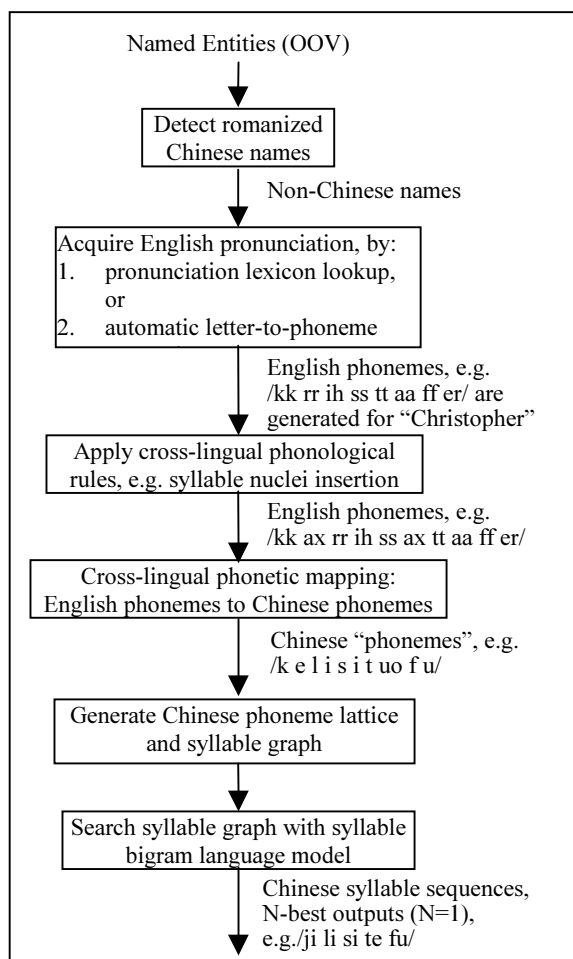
Named Entities (OOV)

Detect romanized Chinese names

Non-Chinese names

Acquire English pronunciation, by:
1. pronunciation lexicon lookup, or
2. automatic letter-to-phoneme

English phonemes, e.g. /kk rr ih ss tt aa ff er/ are generated for "Christopher"

Apply cross-lingual phonological rules, e.g. syllable nuclei insertion

English phonemes, e.g. /kk ax rr ih ss ax tt aa ff er/

Cross-lingual phonetic mapping: English phonemes to Chinese phonemes

Chinese "phonemes", e.g. /k e l i s i t uo f u/

Generate Chinese phoneme lattice and syllable graph

Search syllable graph with syllable bigram language model

Chinese syllable sequences, N-best outputs (N=1), e.g./ji li si te fu/